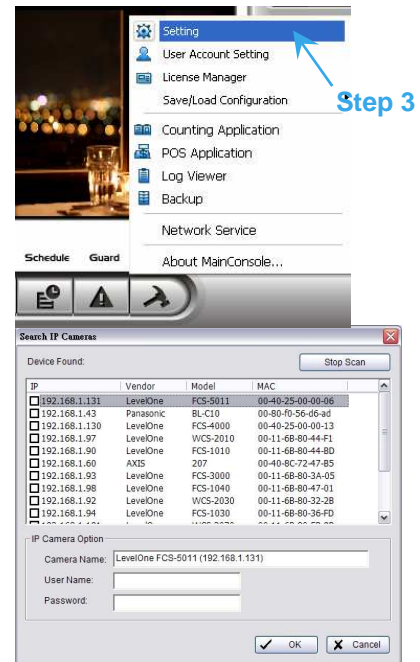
Setting
User Account Setting
License Manager
Save/Load Configuration
Counting Application
POS Application
Log Viewer
Backup
Network Service
About MainConsole...

Step 3

Schedule Guard

Search IP Cameras

Device Found:

Stop Scan

| IP | Vendor | Model | MAC |
|---|---|---|---|
| 192.168.1.131 | LevelOne | FCS-5011 | 00-40-25-00-00-06 |
| 192.168.1.43 | Panasonic | BL-C10 | 00-80-f0-56-d6-ad |
| 192.168.1.130 | LevelOne | FCS-4000 | 00-40-25-00-00-13 |
| 192.168.1.97 | LevelOne | WCS-2010 | 00-11-6B-80-44-F1 |
| 192.168.1.90 | LevelOne | FCS-1010 | 00-11-6B-80-44-BD |
| 192.168.1.60 | AXIS | 207 | 00-40-8C-72-47-B5 |
| 192.168.1.93 | LevelOne | FCS-3000 | 00-11-6B-80-3A-05 |
| 192.168.1.98 | LevelOne | FCS-1040 | 00-11-6B-80-47-01 |
| 192.168.1.92 | LevelOne | WCS-2030 | 00-11-6B-80-32-2B |
| 192.168.1.94 | LevelOne | FCS-1030 | 00-11-6B-80-36-FD |

IP Camera Option

Camera Name: LevelOne FCS-5011 (192.168.1.131)

User Name:

Password:

OK

Cancel